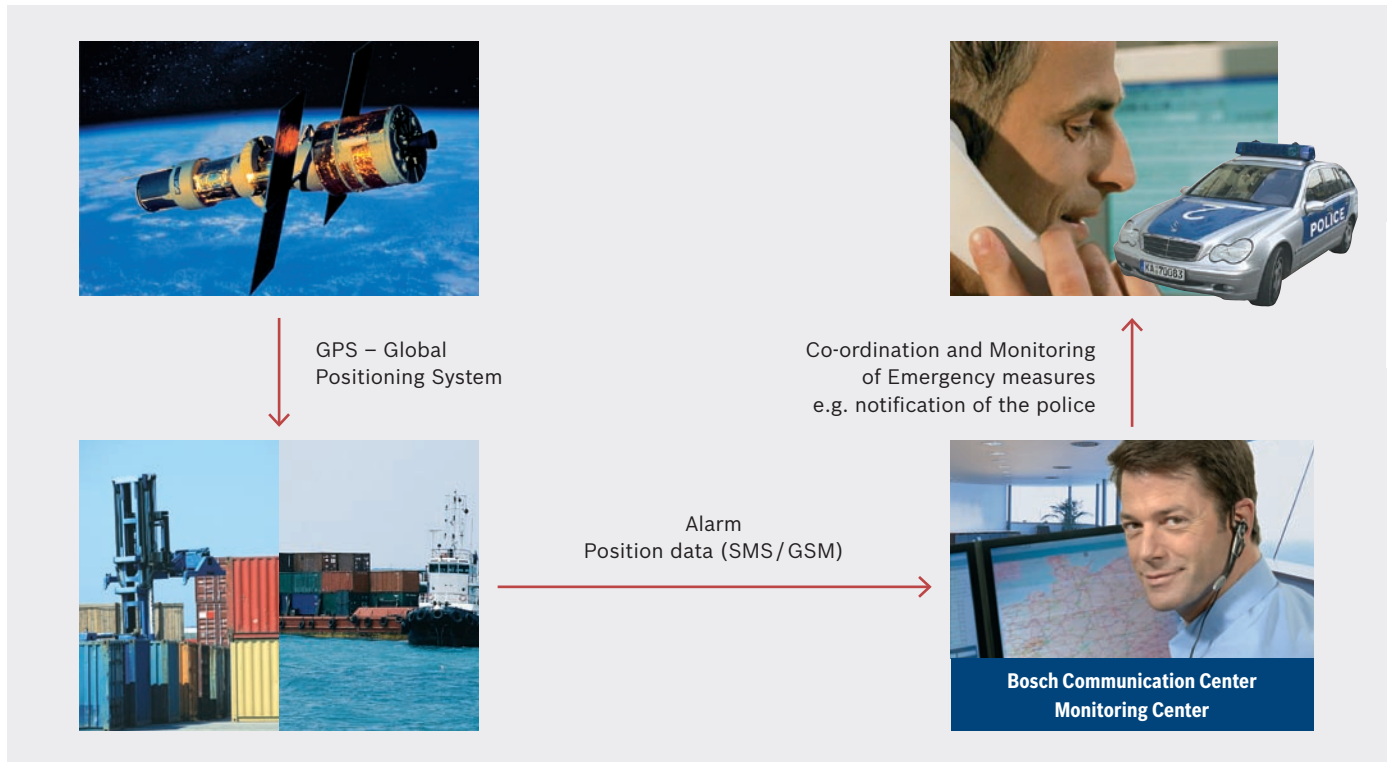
GPS – Global Positioning System

Co-ordination and Monitoring of Emergency measures e.g. notification of the police

POLICE

KA 7083

Alarm
Position data (SMS / GSM)

Bosch Communication Center
Monitoring Center